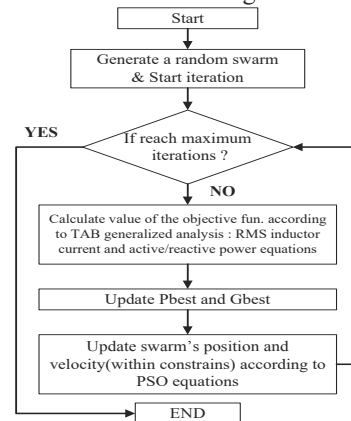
Start

Generate a random swarm & Start iteration

If reach maximum iterations ?

YES

NO

Calculate value of the objective fun. according to TAB generalized analysis : RMS inductor current and active/reactive power equations

Update Pbest and Gbest

Update swarm's position and velocity(within constrains) according to PSO equations

END